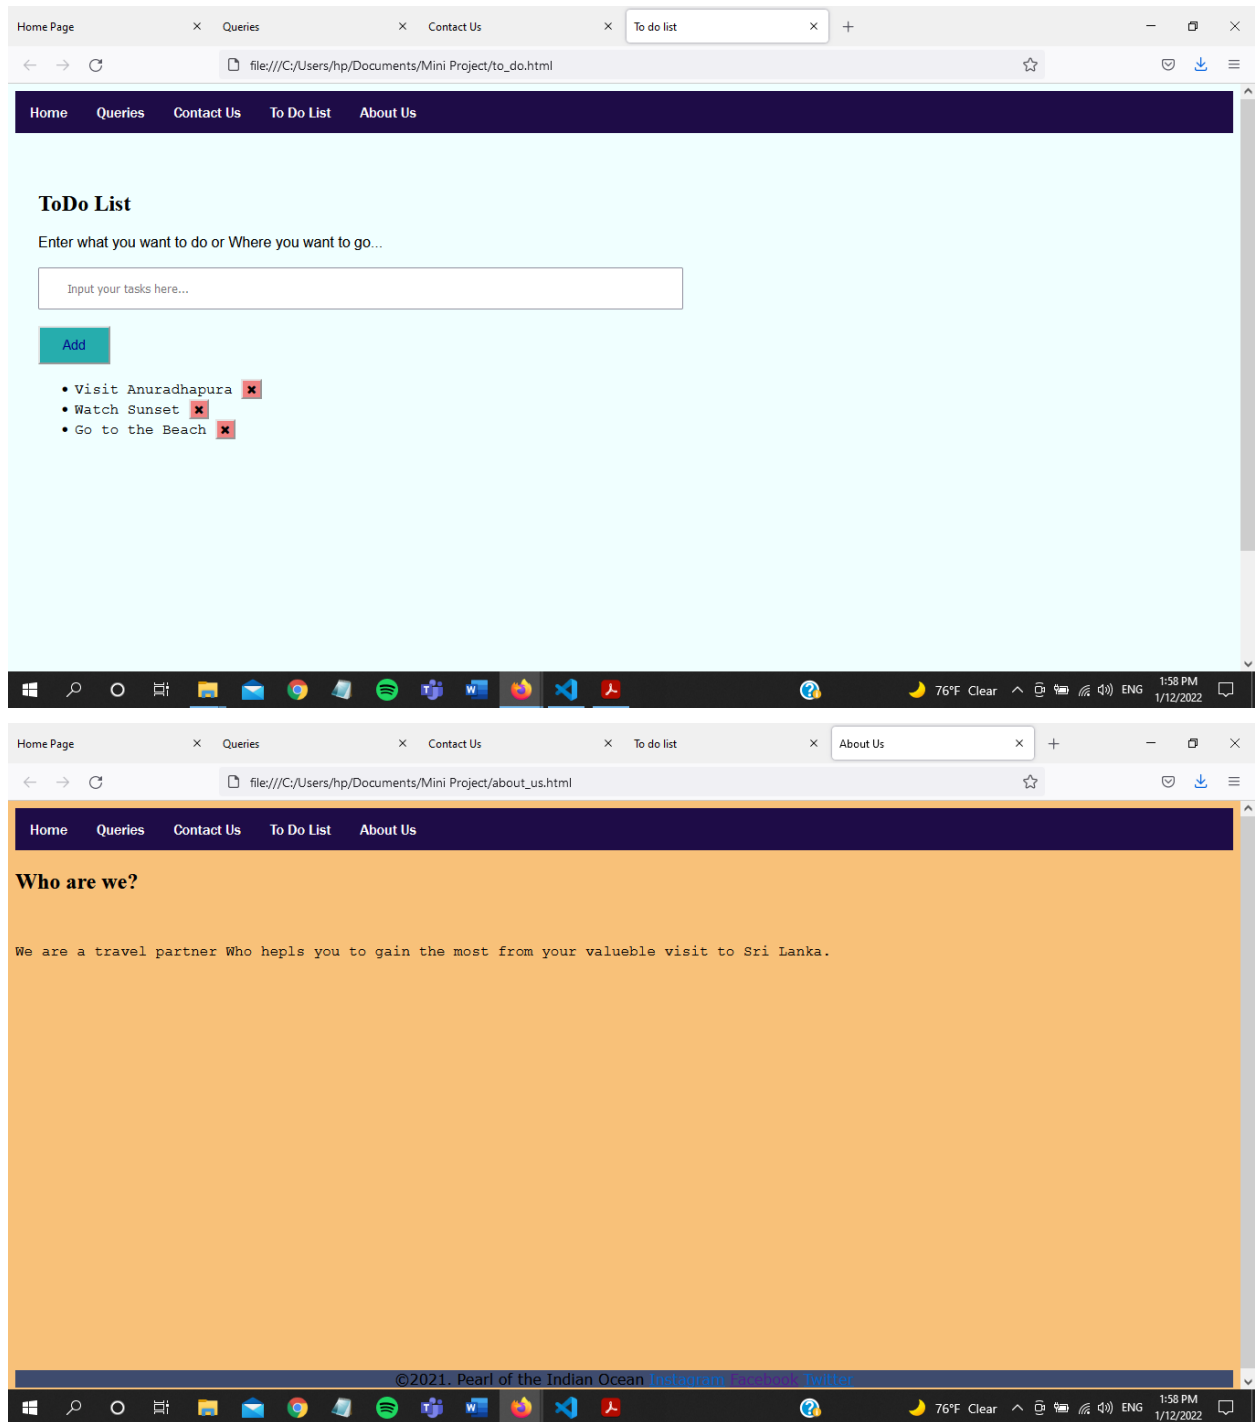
Home Page × Queries × Contact Us × To do list × +

file:///C:/Users/hp/Documents/Mini Project/to_do.html

Home Queries Contact Us To Do List About Us

ToDo List

Enter what you want to do or Where you want to go...

Input your tasks here...

Add

- Visit Anuradhapura ✖
- Watch Sunset ✖
- Go to the Beach ✖

76°F Clear ENG 1:58 PM 1/12/2022

Home Page × Queries × Contact Us × To do list × About Us × +

file:///C:/Users/hp/Documents/Mini Project/about_us.html

Home Queries Contact Us To Do List About Us

Who are we?

We are a travel partner Who hepls you to gain the most from your valueble visit to Sri Lanka.

©2021. Pearl of the Indian Ocean Instagram Facebook Twitter

76°F Clear ENG 1:58 PM 1/12/2022